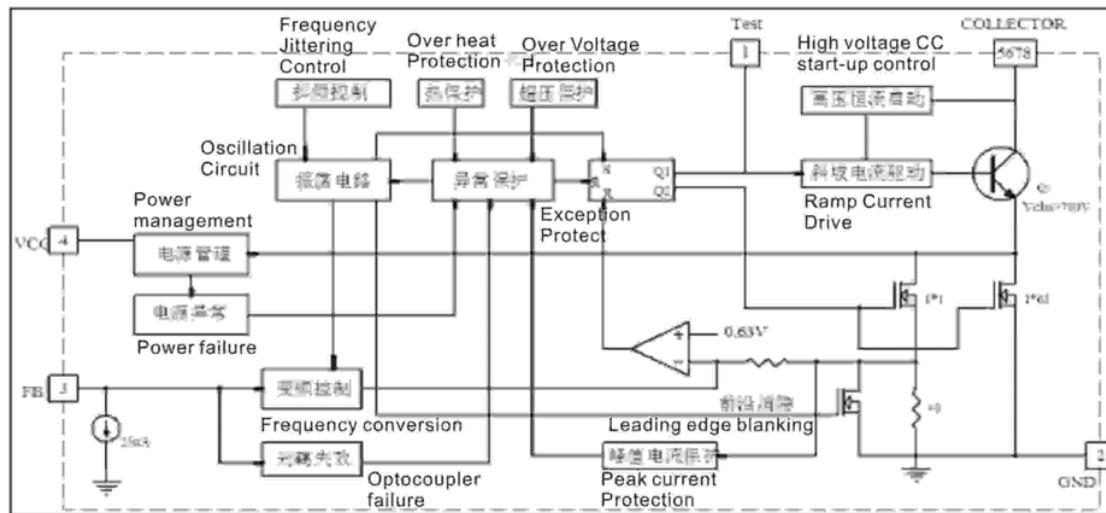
Frequency Jittering Control
抖频控制
Over heat Protection
热保护
Over Voltage Protection
超压保护
Test
1
COLLECTOR
5678
High voltage CC start-up control
高压恒流启动
Oscillation Circuit
振荡电路
异常保护
S Q1
R Q2
斜坡电流驱动
Ramp Current Drive
Q
Vcbo=700V
Power management
VCC 4
电源管理
Exception Protect
电源异常
Power failure
P*1
P*61
+
0.63V
−
FB 3
变频控制
Frequency conversion
前沿消隐
Leading edge blanking
25uA
光耦失效
Optocoupler failure
峰值电流保护
Peak current Protection
2
GND